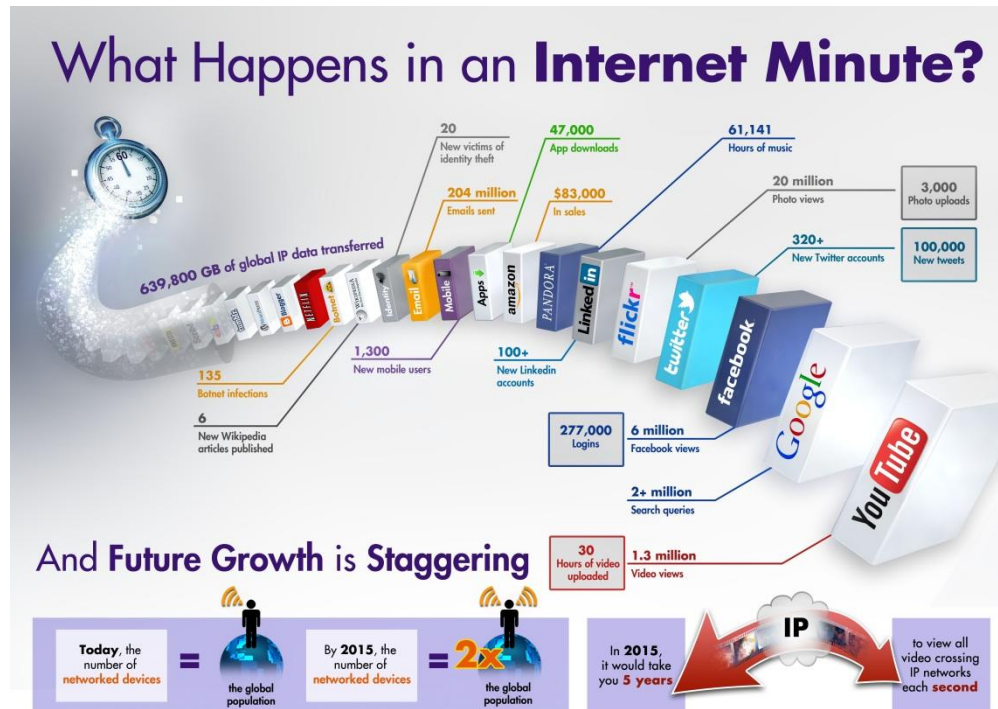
What Happens in an Internet Minute?

639,800 GB of global IP data transferred

20
New victims of identity theft

204 million
Emails sent

47,000
App downloads

$83,000
In sales

61,141
Hours of music

20 million
Photo views

3,000
Photo uploads

320+
New Twitter accounts

100,000
New tweets

135
Botnet infections

6
New Wikipedia articles published

1,300
New mobile users

100+
New Linkedin accounts

277,000
Logins

6 million
Facebook views

2+ million
Search queries

30
Hours of video uploaded

1.3 million
Video views

Botnet
Wikipedia
Identity
Email
Mobile
Apps
amazon
PANDORA
Linked in
flickr
twitter
facebook
Google
YouTube

And Future Growth is Staggering

Today, the number of networked devices = the global population

By 2015, the number of networked devices = 2x the global population

In 2015, it would take you 5 years

IP

to view all video crossing IP networks each second